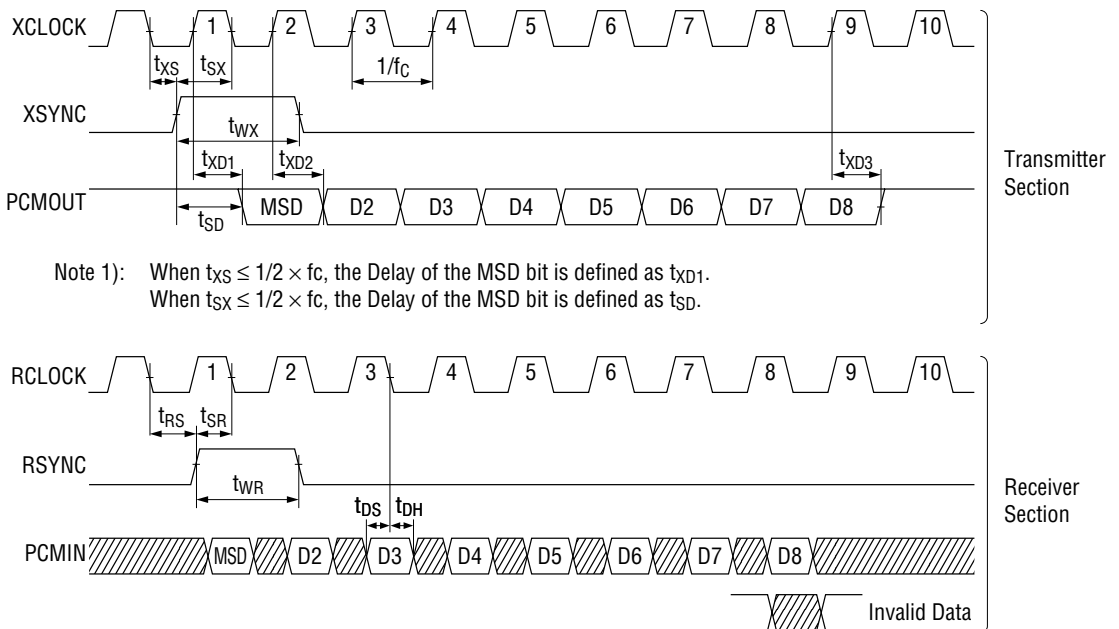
XCLOCK 1 2 3 4 5 6 7 8 9 10

$t_{XS}$ $t_{SX}$ $1/f_C$

XSYNC

$t_{WX}$

$t_{XD1}$ $t_{XD2}$ $t_{XD3}$

PCMOUT MSD D2 D3 D4 D5 D6 D7 D8

$t_{SD}$

Transmitter Section

Note 1): When $t_{XS} \leq 1/2 \times$ fc, the Delay of the MSD bit is defined as $t_{XD1}$.
When $t_{SX} \leq 1/2 \times$ fc, the Delay of the MSD bit is defined as $t_{SD}$.

RCLOCK 1 2 3 4 5 6 7 8 9 10

$t_{RS}$ $t_{SR}$

RSYNC

$t_{WR}$

$t_{DS}$ $t_{DH}$

PCMIN MSD D2 D3 D4 D5 D6 D7 D8

Receiver Section

Invalid Data